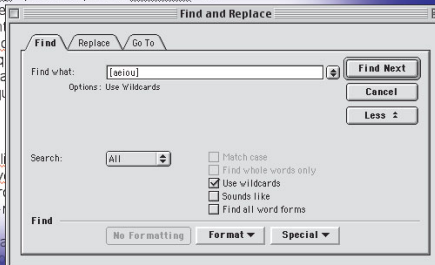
Find and Replace

Find
Replace
Go To

Find what: [aeiou]
Options: Use Wildcards

Find Next
Cancel
Less ⇕

Search: All

Match case
Find whole words only
Use wildcards
Sounds like
Find all word forms

Find

No Formatting
Format ▼
Special ▼